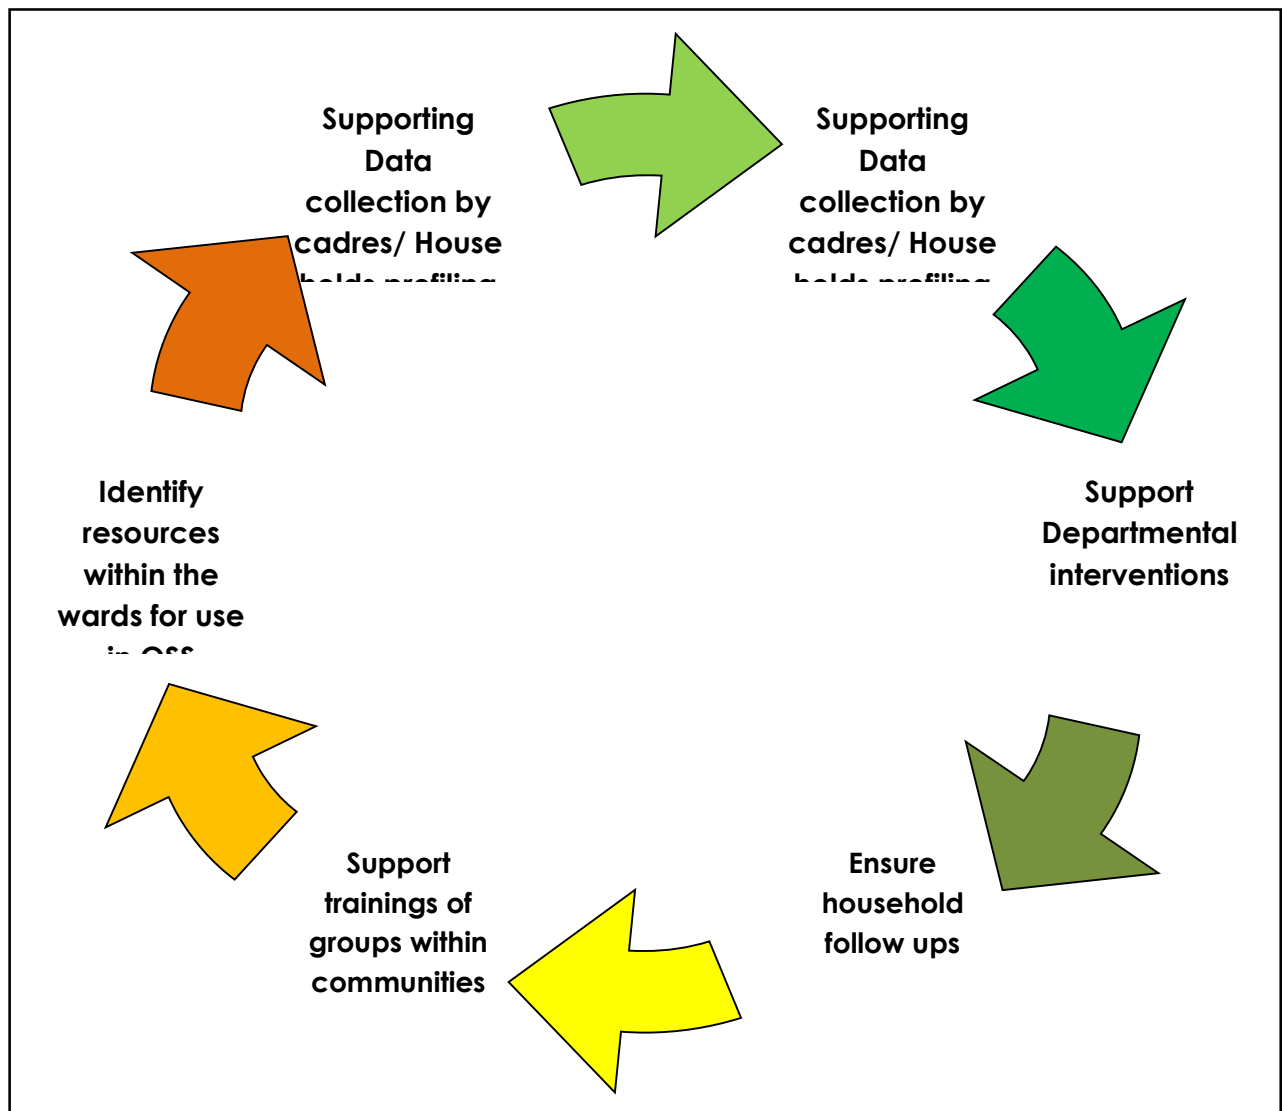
Supporting Data collection by cadres/ House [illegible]

Supporting Data collection by cadres/ House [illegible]

Support Departmental interventions

Ensure household follow ups

Support trainings of groups within communities

Identify resources within the wards for use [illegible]